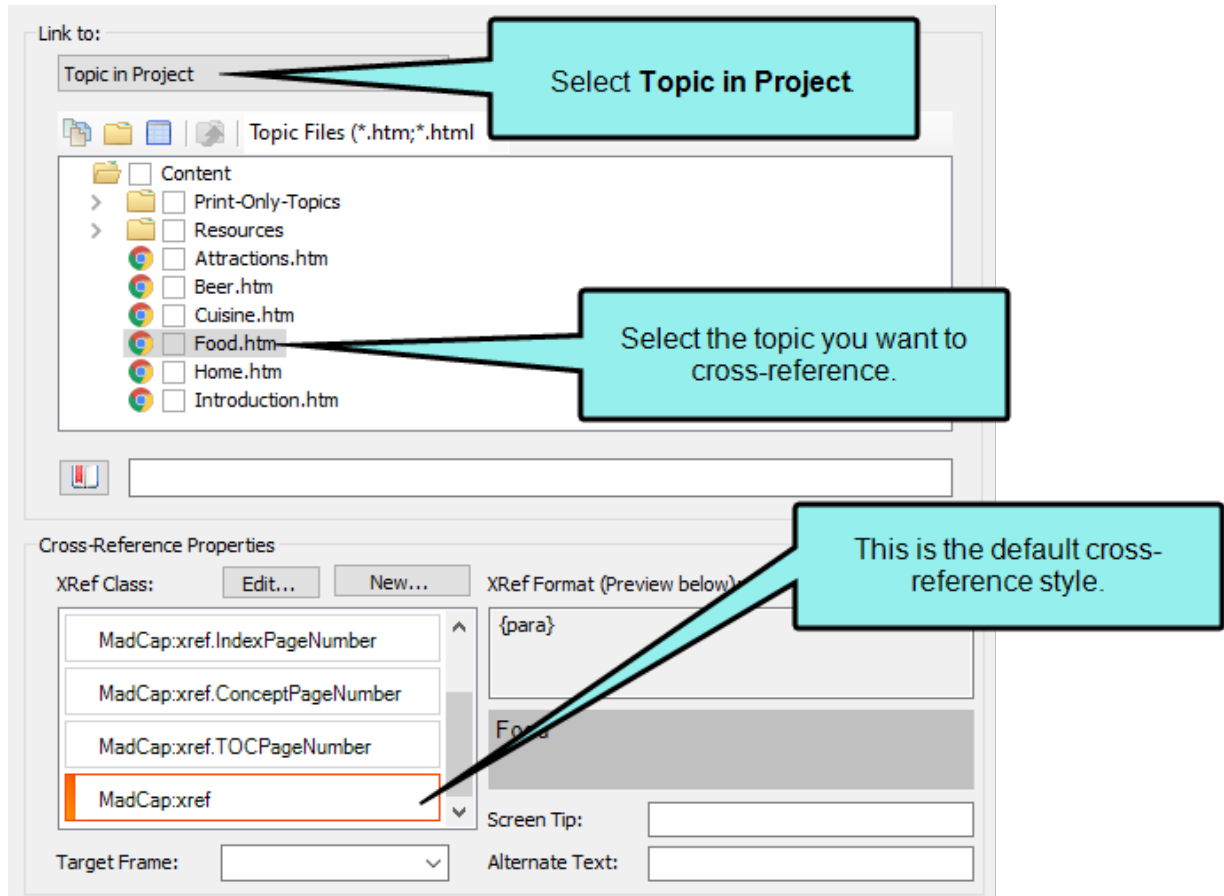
Link to:

Topic in Project

Select **Topic in Project**.

Topic Files (*.htm;*.html

Content

Print-Only-Topics

Resources

Attractions.htm

Beer.htm

Cuisine.htm

Food.htm

Home.htm

Introduction.htm

Select the topic you want to cross-reference.

Cross-Reference Properties

XRef Class:

Edit...

New...

XRef Format (Preview below)

This is the default cross-reference style.

MadCap:xref.IndexPageNumber

MadCap:xref.ConceptPageNumber

MadCap:xref.TOCPageNumber

MadCap:xref

{para}

Fo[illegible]

Screen Tip:

Target Frame:

Alternate Text: